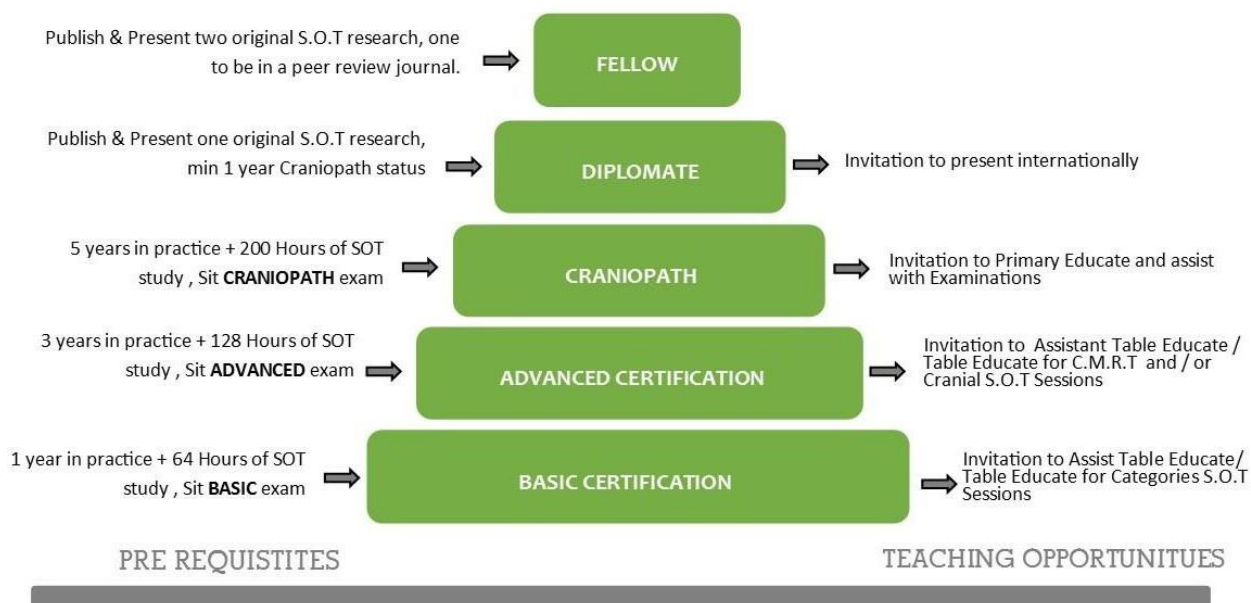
Publish & Present two original S.O.T research, one to be in a peer review journal.

FELLOW

Publish & Present one original S.O.T research, min 1 year Craniopath status

DIPLOMATE

Invitation to present internationally

5 years in practice + 200 Hours of SOT study , Sit **CRANIOPATH** exam

CRANIOPATH

Invitation to Primary Educate and assist with Examinations

3 years in practice + 128 Hours of SOT study , Sit **ADVANCED** exam

ADVANCED CERTIFICATION

Invitation to Assistant Table Educate / Table Educate for C.M.R.T and / or Cranial S.O.T Sessions

1 year in practice + 64 Hours of SOT study , Sit **BASIC** exam

BASIC CERTIFICATION

Invitation to Assist Table Educate/ Table Educate for Categories S.O.T Sessions

PRE REQUISTITES

TEACHING OPPORTUNITUES